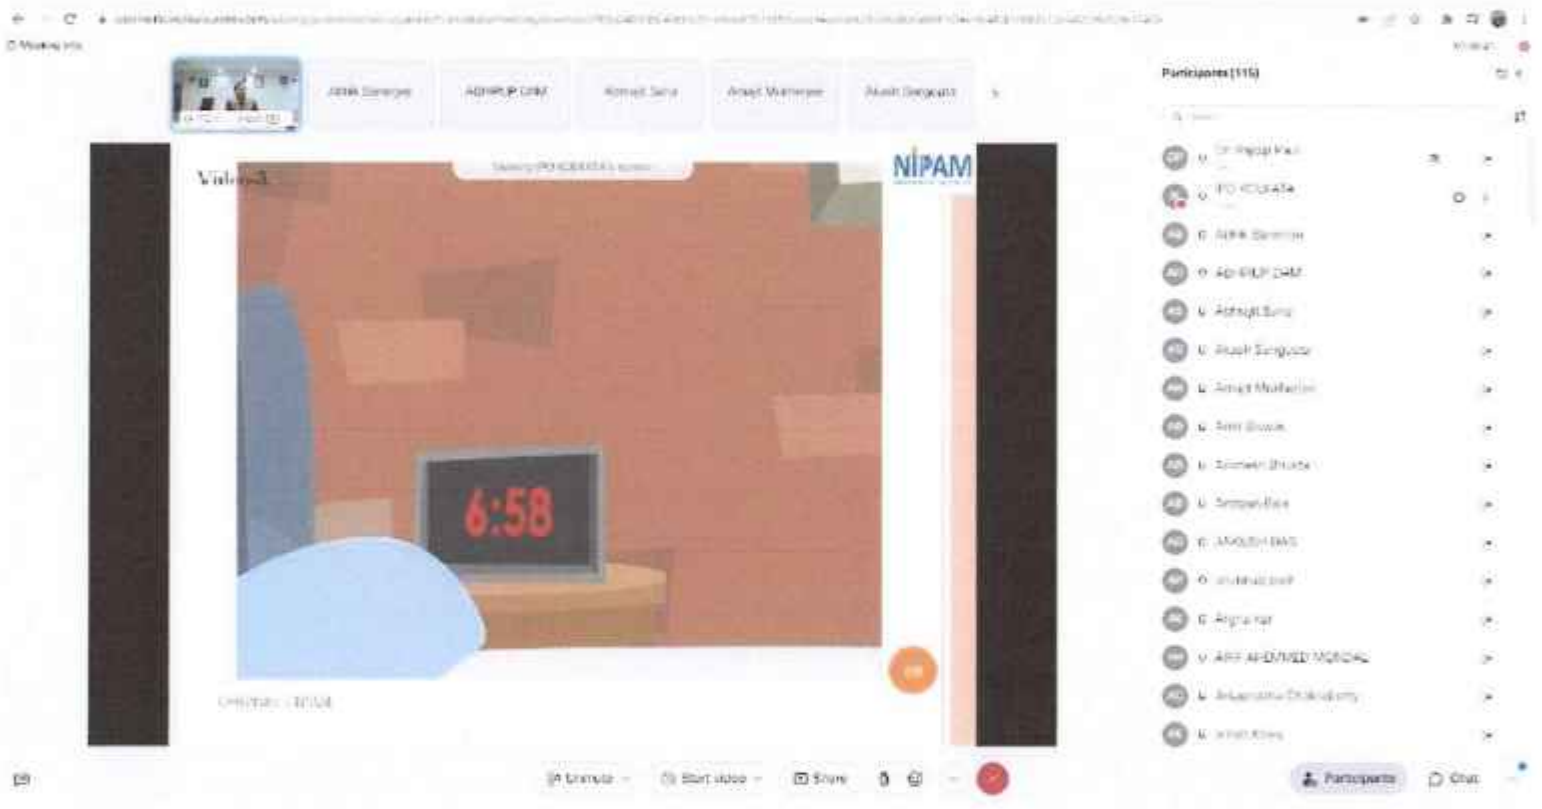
Meeting info

Abhik Banerjee
ABHIRUP DAM
Abhijit Saha
Amajit Mukherjee
Akash Sengupta

Participants (115)

Dr. Papiya Paul
IPO KOLKATA
Abhik Banerjee
ABHIRUP DAM
Abhijit Saha
Akash Sengupta
Amajit Mukherjee
Amit Biswas
Animesh Shukla
Sampan Bala
ANKUSH DAS
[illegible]
Angira Kar
ARIF AHEMMED MONDAL
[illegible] Chakraborty
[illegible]

Viewing IPO KOLKATA's screen

NIPAM

6:58

Unmute
Start video
Share
Participants
Chat